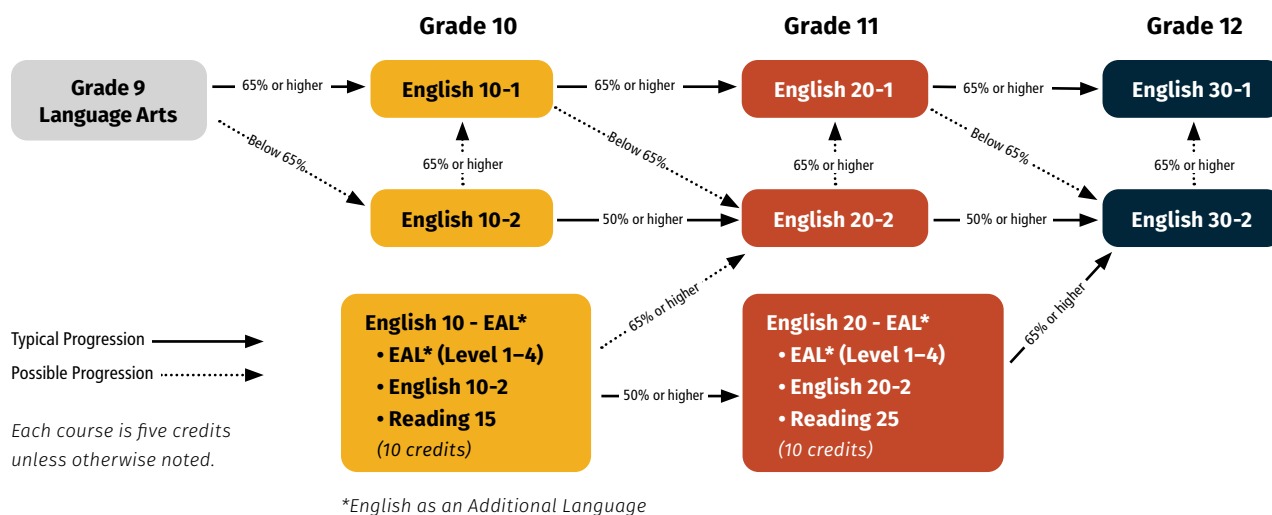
Grade 10

Grade 11

Grade 12

Grade 9 Language Arts

65% or higher

Below 65%

English 10-1

65% or higher

English 10-2

65% or higher

Below 65%

50% or higher

English 20-1

65% or higher

English 20-2

65% or higher

Below 65%

50% or higher

English 30-1

65% or higher

English 30-2

English 10 - EAL*
• EAL* (Level 1–4)
• English 10-2
• Reading 15
(10 credits)

65% or higher

50% or higher

English 20 - EAL*
• EAL* (Level 1–4)
• English 20-2
• Reading 25
(10 credits)

65% or higher

Typical Progression

Possible Progression

Each course is five credits unless otherwise noted.

*English as an Additional Language